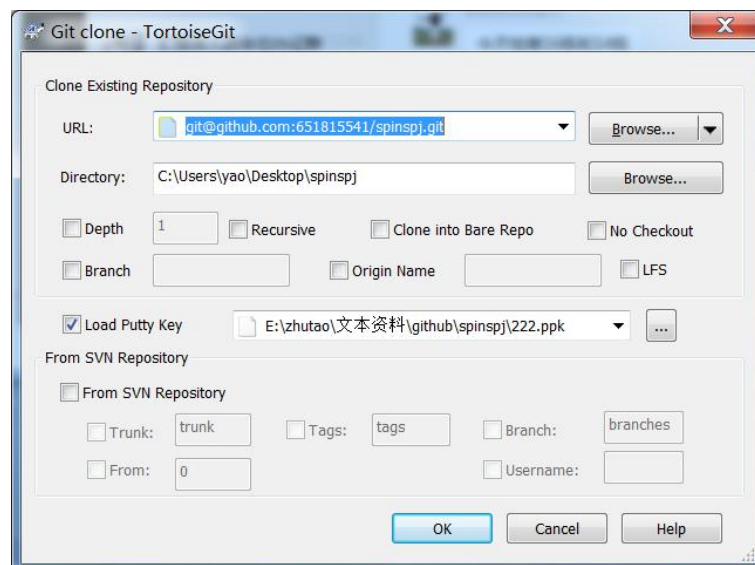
Git clone - TortoiseGit

Clone Existing Repository

URL: git@github.com:651815541/spinspj.git

Browse...

Directory: C:\Users\yao\Desktop\spinspj

Browse...

Depth 1 Recursive Clone into Bare Repo No Checkout

Branch Origin Name LFS

Load Putty Key E:\zhutao\文本资料\github\spinspj\222.ppk ...

From SVN Repository

From SVN Repository

Trunk: trunk Tags: tags Branch: branches

From: 0 Username:

OK Cancel Help